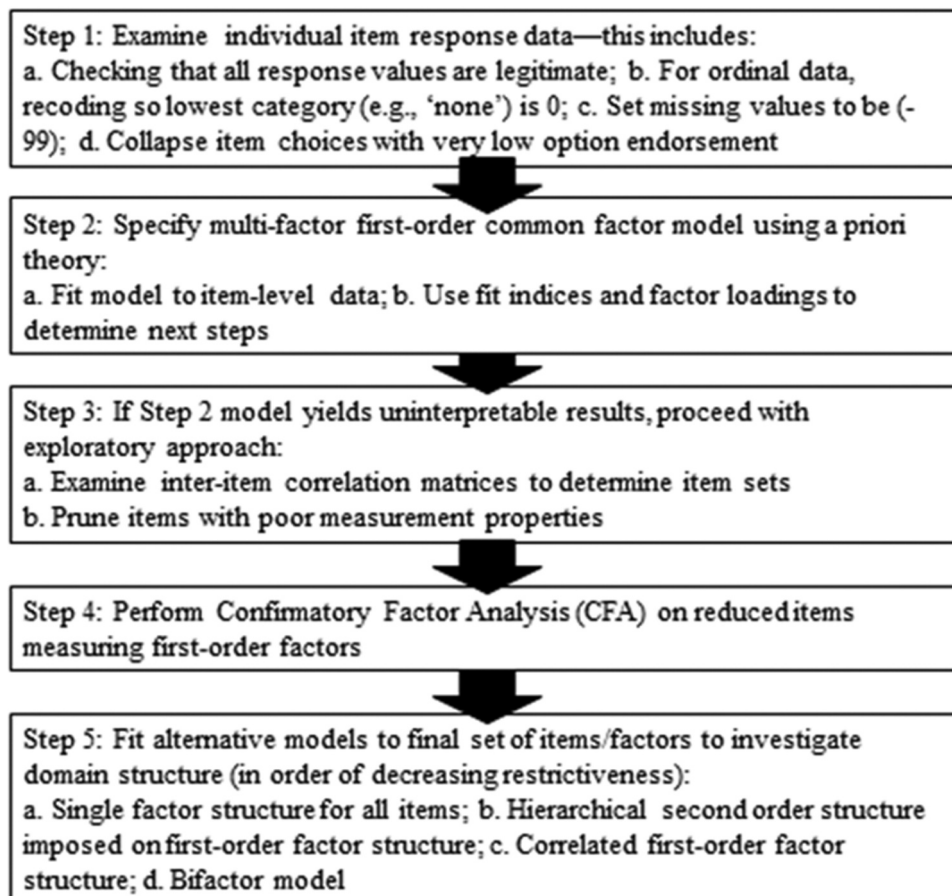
Step 1: Examine individual item response data—this includes:
a. Checking that all response values are legitimate; b. For ordinal data, recoding so lowest category (e.g., 'none') is 0; c. Set missing values to be (-99); d. Collapse item choices with very low option endorsement

Step 2: Specify multi-factor first-order common factor model using a priori theory:
a. Fit model to item-level data; b. Use fit indices and factor loadings to determine next steps

Step 3: If Step 2 model yields uninterpretable results, proceed with exploratory approach:
a. Examine inter-item correlation matrices to determine item sets
b. Prune items with poor measurement properties

Step 4: Perform Confirmatory Factor Analysis (CFA) on reduced items measuring first-order factors

Step 5: Fit alternative models to final set of items/factors to investigate domain structure (in order of decreasing restrictiveness):
a. Single factor structure for all items; b. Hierarchical second order structure imposed on first-order factor structure; c. Correlated first-order factor structure; d. Bifactor model